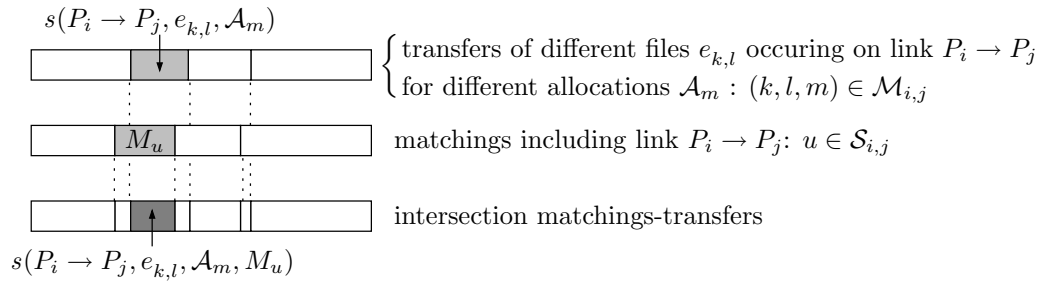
$s(P_i \to P_j, e_{k,l}, \mathcal{A}_m)$

$\begin{cases} \text{transfers of different files } e_{k,l} \text{ occuring on link } P_i \to P_j \\ \text{for different allocations } \mathcal{A}_m : (k,l,m) \in \mathcal{M}_{i,j} \end{cases}$

$M_u$

matchings including link $P_i \to P_j$: $u \in \mathcal{S}_{i,j}$

intersection matchings-transfers

$s(P_i \to P_j, e_{k,l}, \mathcal{A}_m, M_u)$